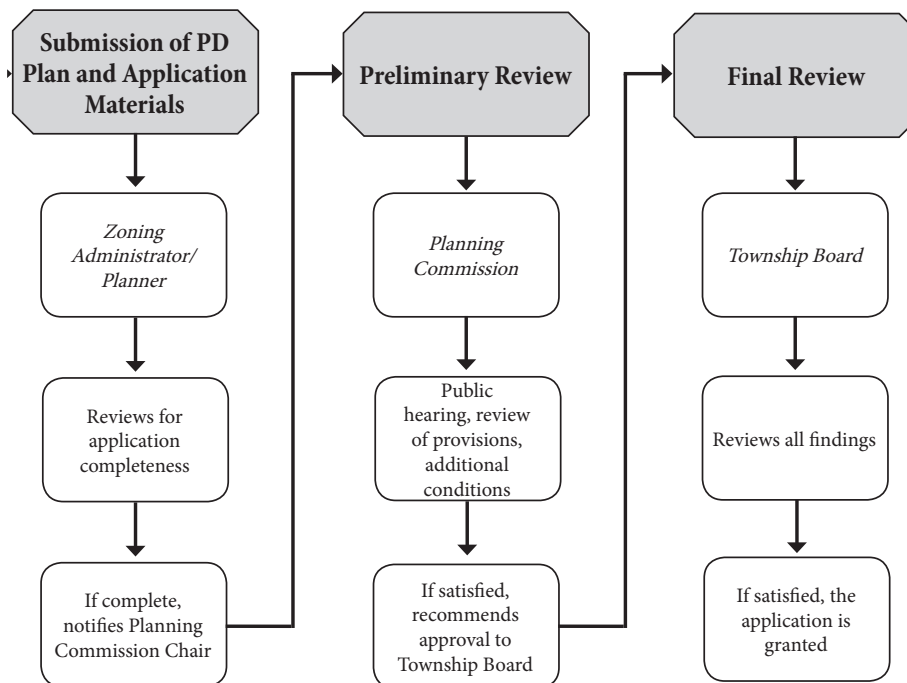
Submission of PD Plan and Application Materials

Zoning Administrator/ Planner

Reviews for application completeness

If complete, notifies Planning Commission Chair

Preliminary Review

Planning Commission

Public hearing, review of provisions, additional conditions

If satisfied, recommends approval to Township Board

Final Review

Township Board

Reviews all findings

If satisfied, the application is granted